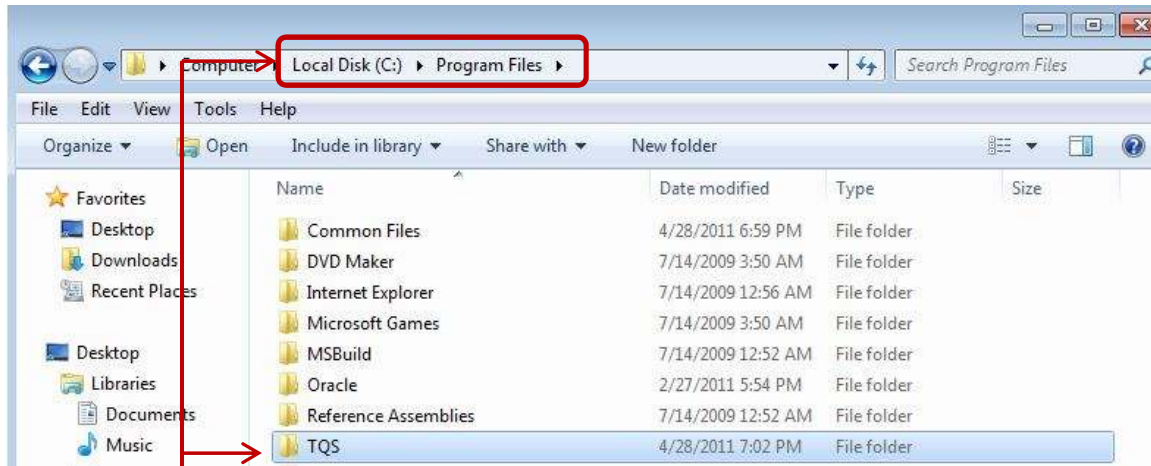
Computer ▸ Local Disk (C:) ▸ Program Files ▸

Search Program Files

File Edit View Tools Help

Organize ▾ Open Include in library ▾ Share with ▾ New folder

Favorites
Desktop
Downloads
Recent Places

Desktop
Libraries
Documents
Music

| Name | Date modified | Type | Size |
|---|---|---|---|
| Common Files | 4/28/2011 6:59 PM | File folder | |
| DVD Maker | 7/14/2009 3:50 AM | File folder | |
| Internet Explorer | 7/14/2009 12:56 AM | File folder | |
| Microsoft Games | 7/14/2009 3:50 AM | File folder | |
| MSBuild | 7/14/2009 12:52 AM | File folder | |
| Oracle | 2/27/2011 5:54 PM | File folder | |
| Reference Assemblies | 7/14/2009 12:52 AM | File folder | |
| TQS | 4/28/2011 7:02 PM | File folder | |